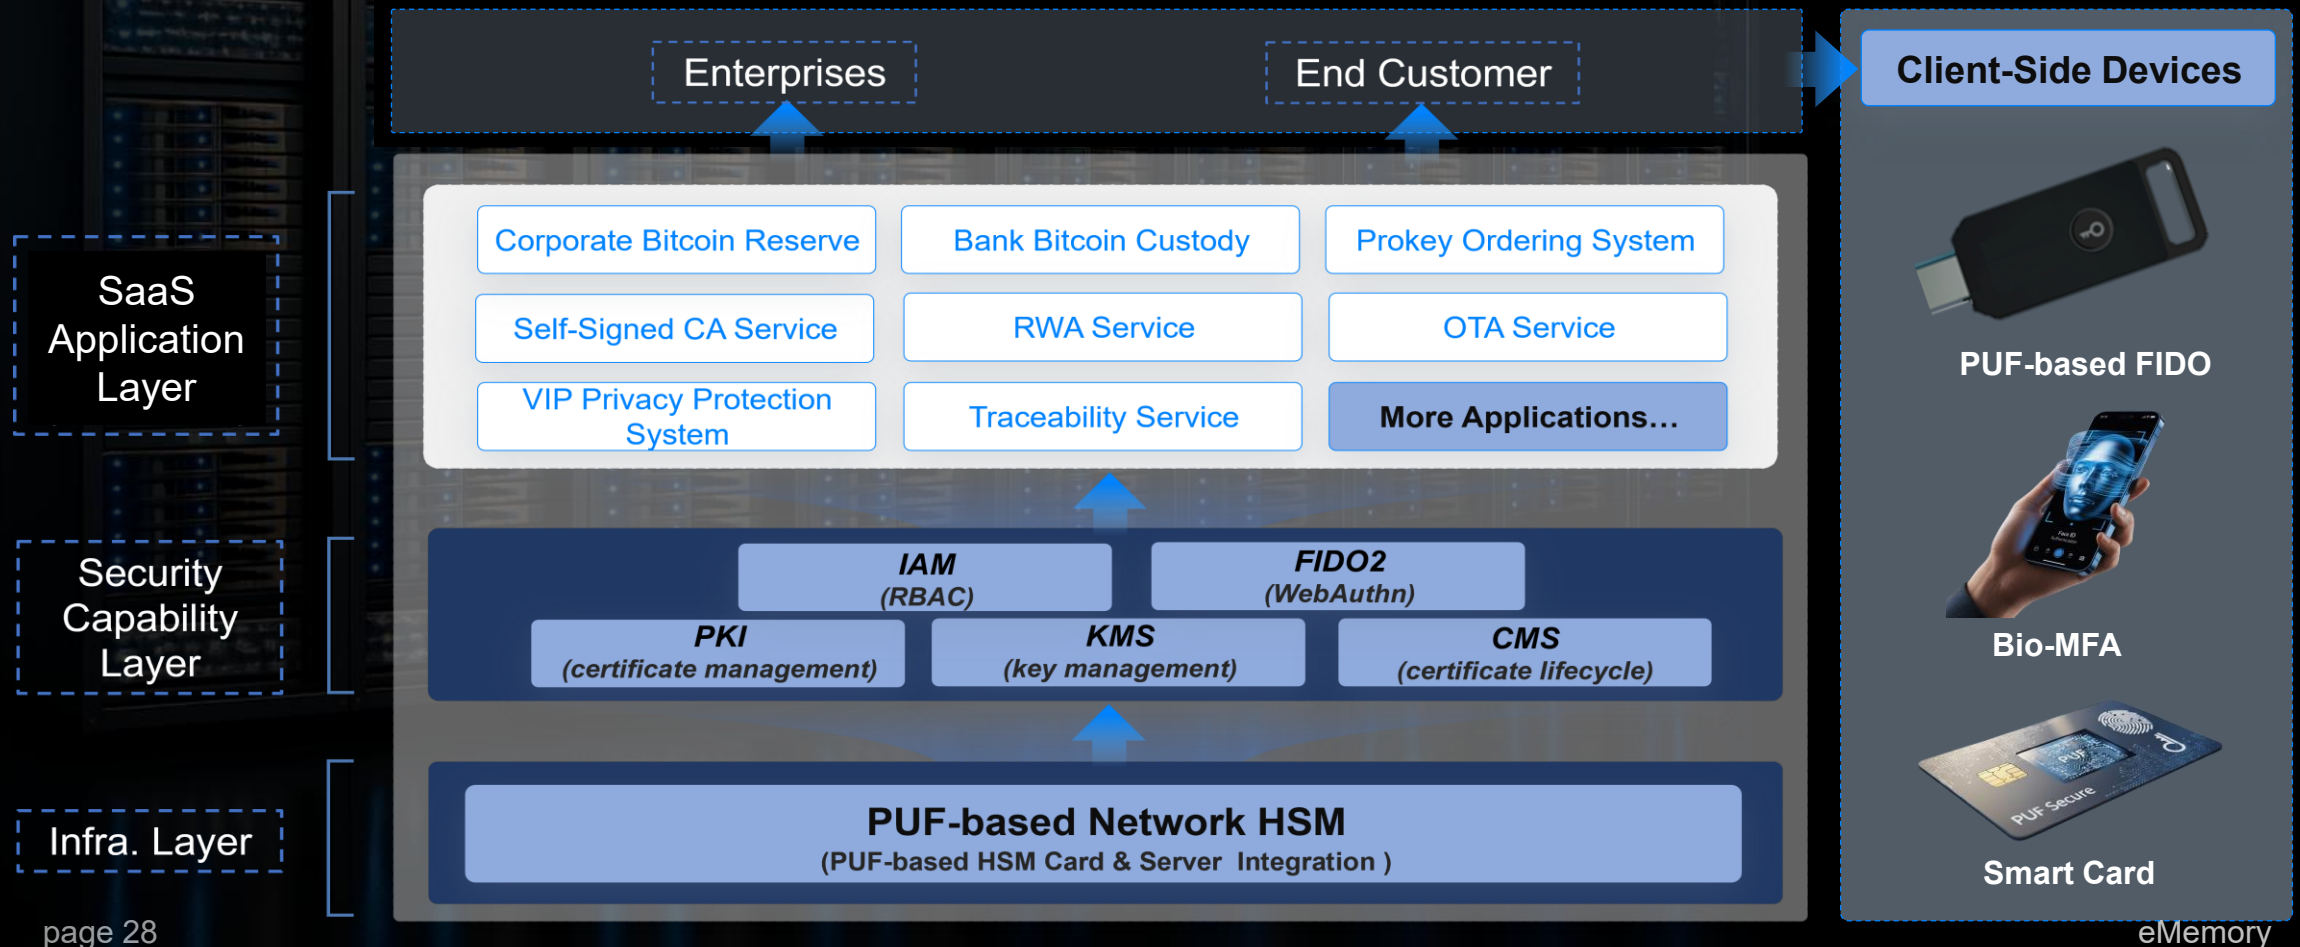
Enterprises

End Customer

Client-Side Devices

SaaS Application Layer

Corporate Bitcoin Reserve

Bank Bitcoin Custody

Prokey Ordering System

Self-Signed CA Service

RWA Service

OTA Service

VIP Privacy Protection System

Traceability Service

More Applications…

PUF-based FIDO

Security Capability Layer

IAM
(RBAC)

FIDO2
(WebAuthn)

PKI
(certificate management)

KMS
(key management)

CMS
(certificate lifecycle)

Bio-MFA

Infra. Layer

PUF-based Network HSM
(PUF-based HSM Card & Server Integration )

PUF Secure

Smart Card

page 28

eMemory